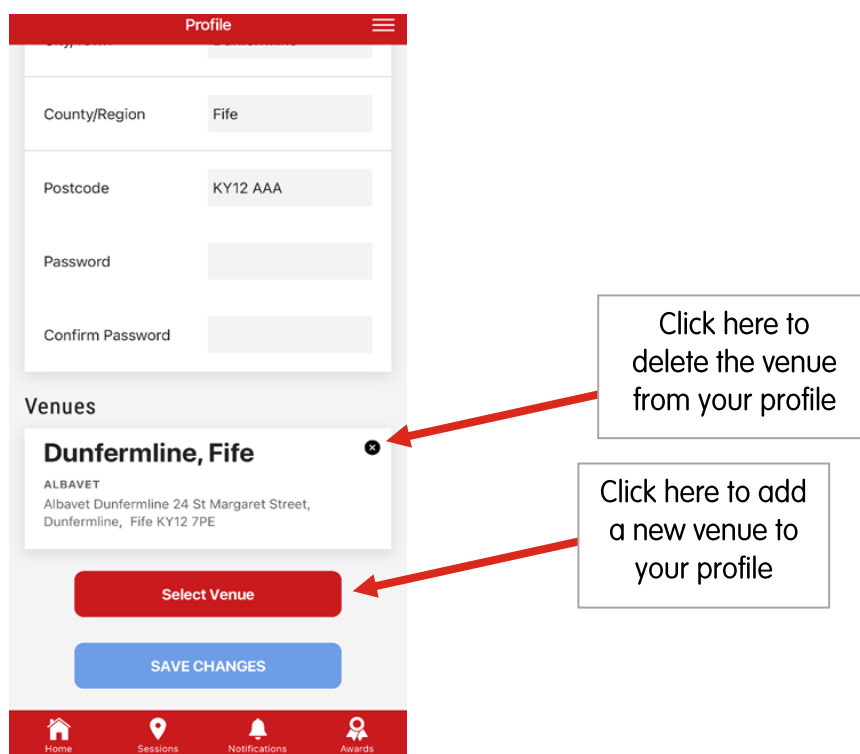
Profile

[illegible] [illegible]

County/Region Fife

Postcode KY12 AAA

Password

Confirm Password

Venues

Dunfermline, Fife

ALBAVET

Albavet Dunfermline 24 St Margaret Street, Dunfermline, Fife KY12 7PE

Select Venue

SAVE CHANGES

Home Sessions Notifications Awards

Click here to delete the venue from your profile

Click here to add a new venue to your profile